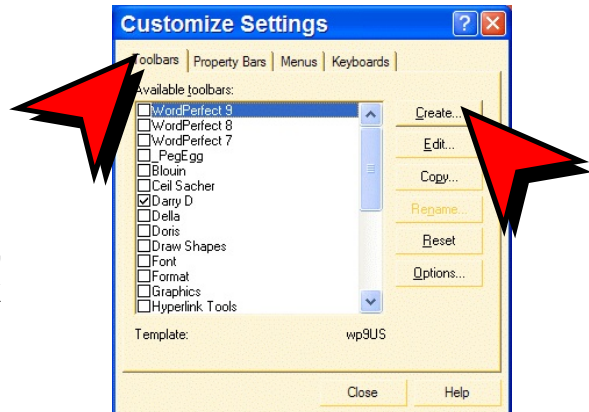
Customize Settings

Toolbars | Property Bars | Menus | Keyboards

Available toolbars:

WordPerfect 9
WordPerfect 8
WordPerfect 7
_PegEgg
Blouin
Ceil Sacher
Darry D
Della
Doris
Draw Shapes
Font
Format
Graphics
Hyperlink Tools

Create...
Edit...
Copy...
Rename...
Reset
Options...

Template: wp9US

Close
Help